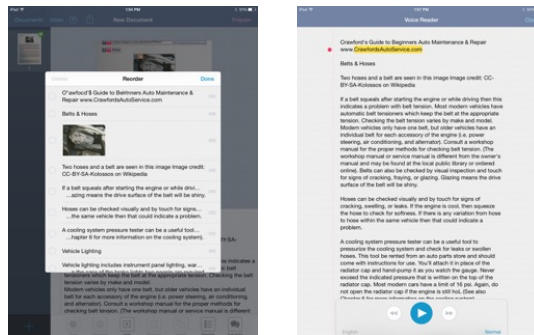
Documents New Document Prepare

Cancel Reorder Done

C'awford'S Guide to Beiinners Auto Maintenance & Repair www.CrawfordsAutoService.com

Belts & Hoses

Two hoses and a belt are seen in this image image credit: CC-BY-SA-Kolossos on Wikipedia

If a belt squeals after starting the engine or while driv... ...acing means the drive surface of the belt will be shiny.

Hoses can be checked visually and by touch for signs... ...the same vehicle then that could indicate a problem.

A cooling system pressure tester can be a useful tool... ...hapter 6 for more information on the cooling system).

Vehicle Lighting

Vehicle lighting includes instrument panel lighting, war...

Voice Reader

Crawford's Guide to Beginners Auto Maintenance & Repair www.CrawfordsAutoService.com

Belts & Hoses

Two hoses and a belt are seen in this image image credit: CC-BY-SA-Kolossos on Wikipedia

If a belt squeals after starting the engine or while driving then this indicates a problem with belt tension. Most modern vehicles have automatic belt tensioners which keep the belt at the appropriate tension. Checking the belt tension varies by make and model. Modern vehicles only have one belt, but older vehicles have an individual belt for each accessory of the engine (i.e. power steering, air conditioning, and alternator). Consult a workshop manual for the proper methods for checking belt tension. (The workshop manual or service manual is different from the owner's manual and may be found at the local public library or ordered online). Belts can also be checked by visual inspection and touch for signs of cracking, fraying, or glazing. Glazing means the drive surface of the belt will be shiny.

Hoses can be checked visually and by touch for signs of cracking, swelling, or leaks. If the engine is cool, then squeeze the hose to check for softness. If there is any variation from hose to hose within the same vehicle then that could indicate a problem.

A cooling system pressure tester can be a useful tool to pressurize the cooling system and check for leaks or swollen hoses. This tool be rented from an auto parts store and should come with instructions for use. You'll attach it in place of the radiator cap and hand-pump it as you watch the gauge. Never exceed the indicated pressure that is written on the top of the radiator cap. Most modern cars have a limit of 16 psi. Again, do not open the radiator cap if the engine is still hot. (See also Chapter 6 for more information on the cooling system).

English Normal